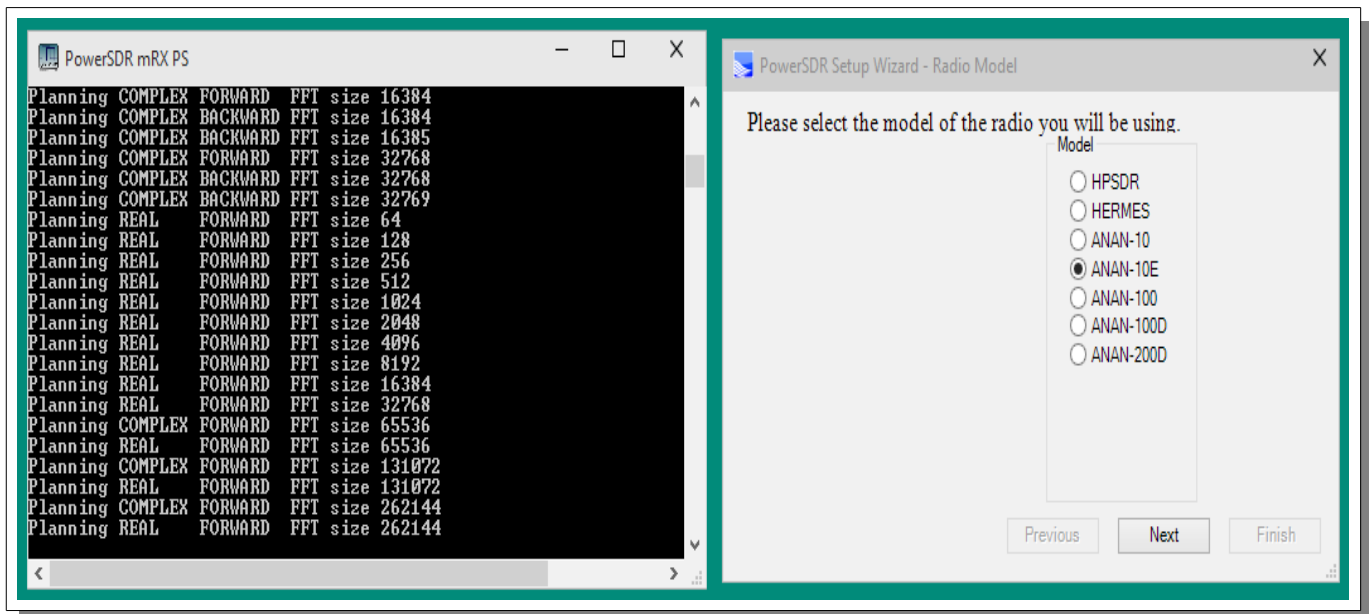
PowerSDR mRX PS

Planning COMPLEX FORWARD FFT size 16384
Planning COMPLEX BACKWARD FFT size 16384
Planning COMPLEX BACKWARD FFT size 16385
Planning COMPLEX FORWARD FFT size 32768
Planning COMPLEX BACKWARD FFT size 32768
Planning COMPLEX BACKWARD FFT size 32769
Planning REAL FORWARD FFT size 64
Planning REAL FORWARD FFT size 128
Planning REAL FORWARD FFT size 256
Planning REAL FORWARD FFT size 512
Planning REAL FORWARD FFT size 1024
Planning REAL FORWARD FFT size 2048
Planning REAL FORWARD FFT size 4096
Planning REAL FORWARD FFT size 8192
Planning REAL FORWARD FFT size 16384
Planning REAL FORWARD FFT size 32768
Planning COMPLEX FORWARD FFT size 65536
Planning REAL FORWARD FFT size 65536
Planning COMPLEX FORWARD FFT size 131072
Planning REAL FORWARD FFT size 131072
Planning COMPLEX FORWARD FFT size 262144
Planning REAL FORWARD FFT size 262144

PowerSDR Setup Wizard - Radio Model

Please select the model of the radio you will be using.

Model
HPSDR
HERMES
ANAN-10
ANAN-10E
ANAN-100
ANAN-100D
ANAN-200D

Previous
Next
Finish